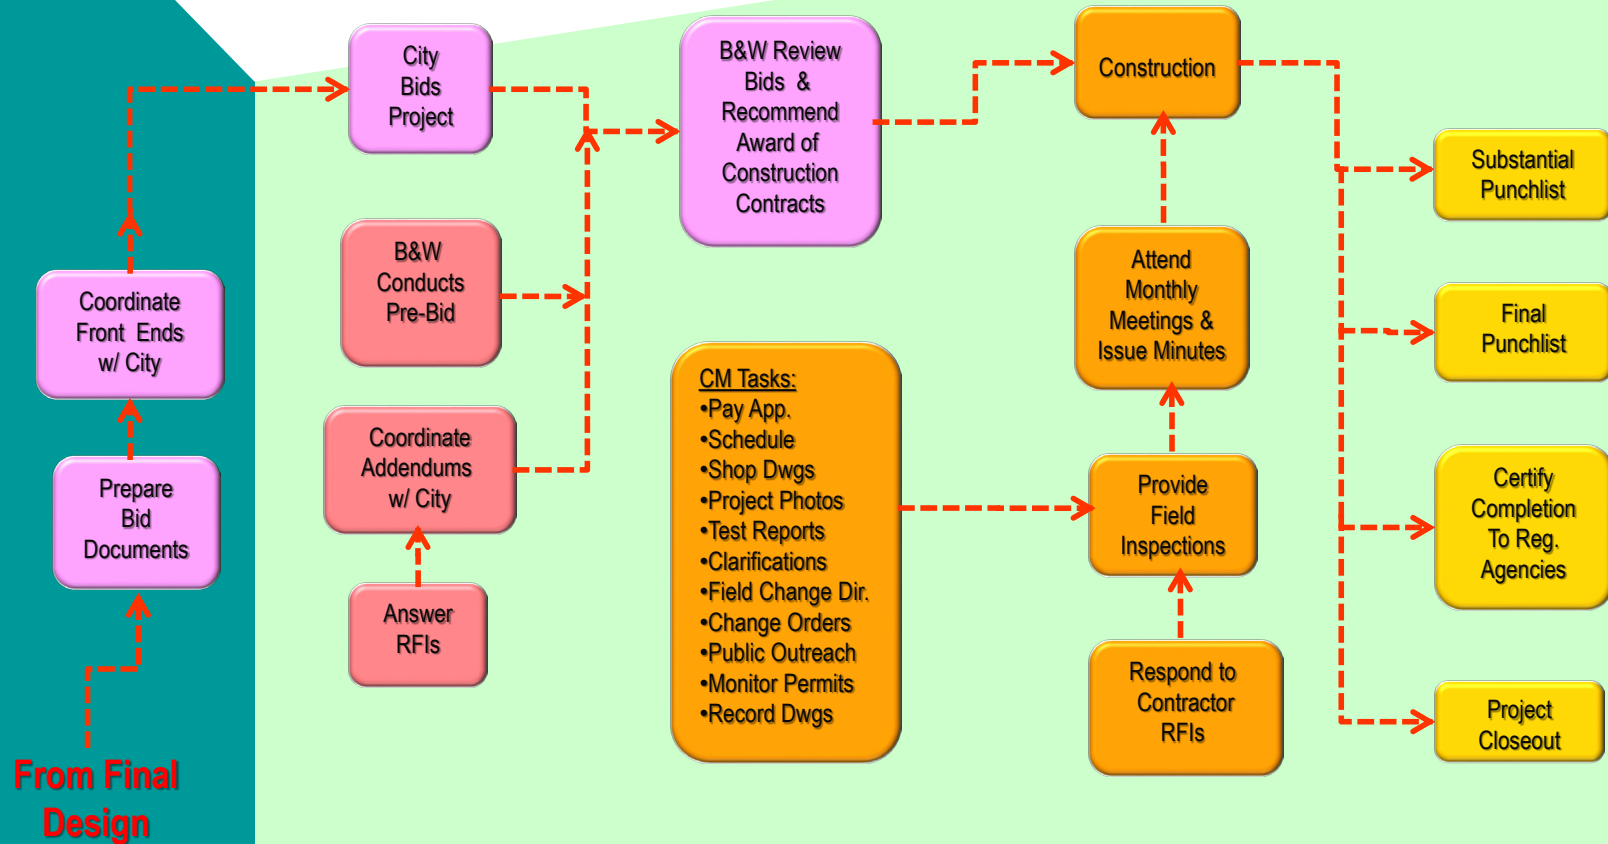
From Final Design

Prepare Bid Documents

Coordinate Front Ends w/ City

City Bids Project

B&W Conducts Pre-Bid

Coordinate Addendums w/ City

Answer RFIs

B&W Review Bids & Recommend Award of Construction Contracts

CM Tasks:
•Pay App.
•Schedule
•Shop Dwgs
•Project Photos
•Test Reports
•Clarifications
•Field Change Dir.
•Change Orders
•Public Outreach
•Monitor Permits
•Record Dwgs

Construction

Attend Monthly Meetings & Issue Minutes

Provide Field Inspections

Respond to Contractor RFIs

Substantial Punchlist

Final Punchlist

Certify Completion To Reg. Agencies

Project Closeout